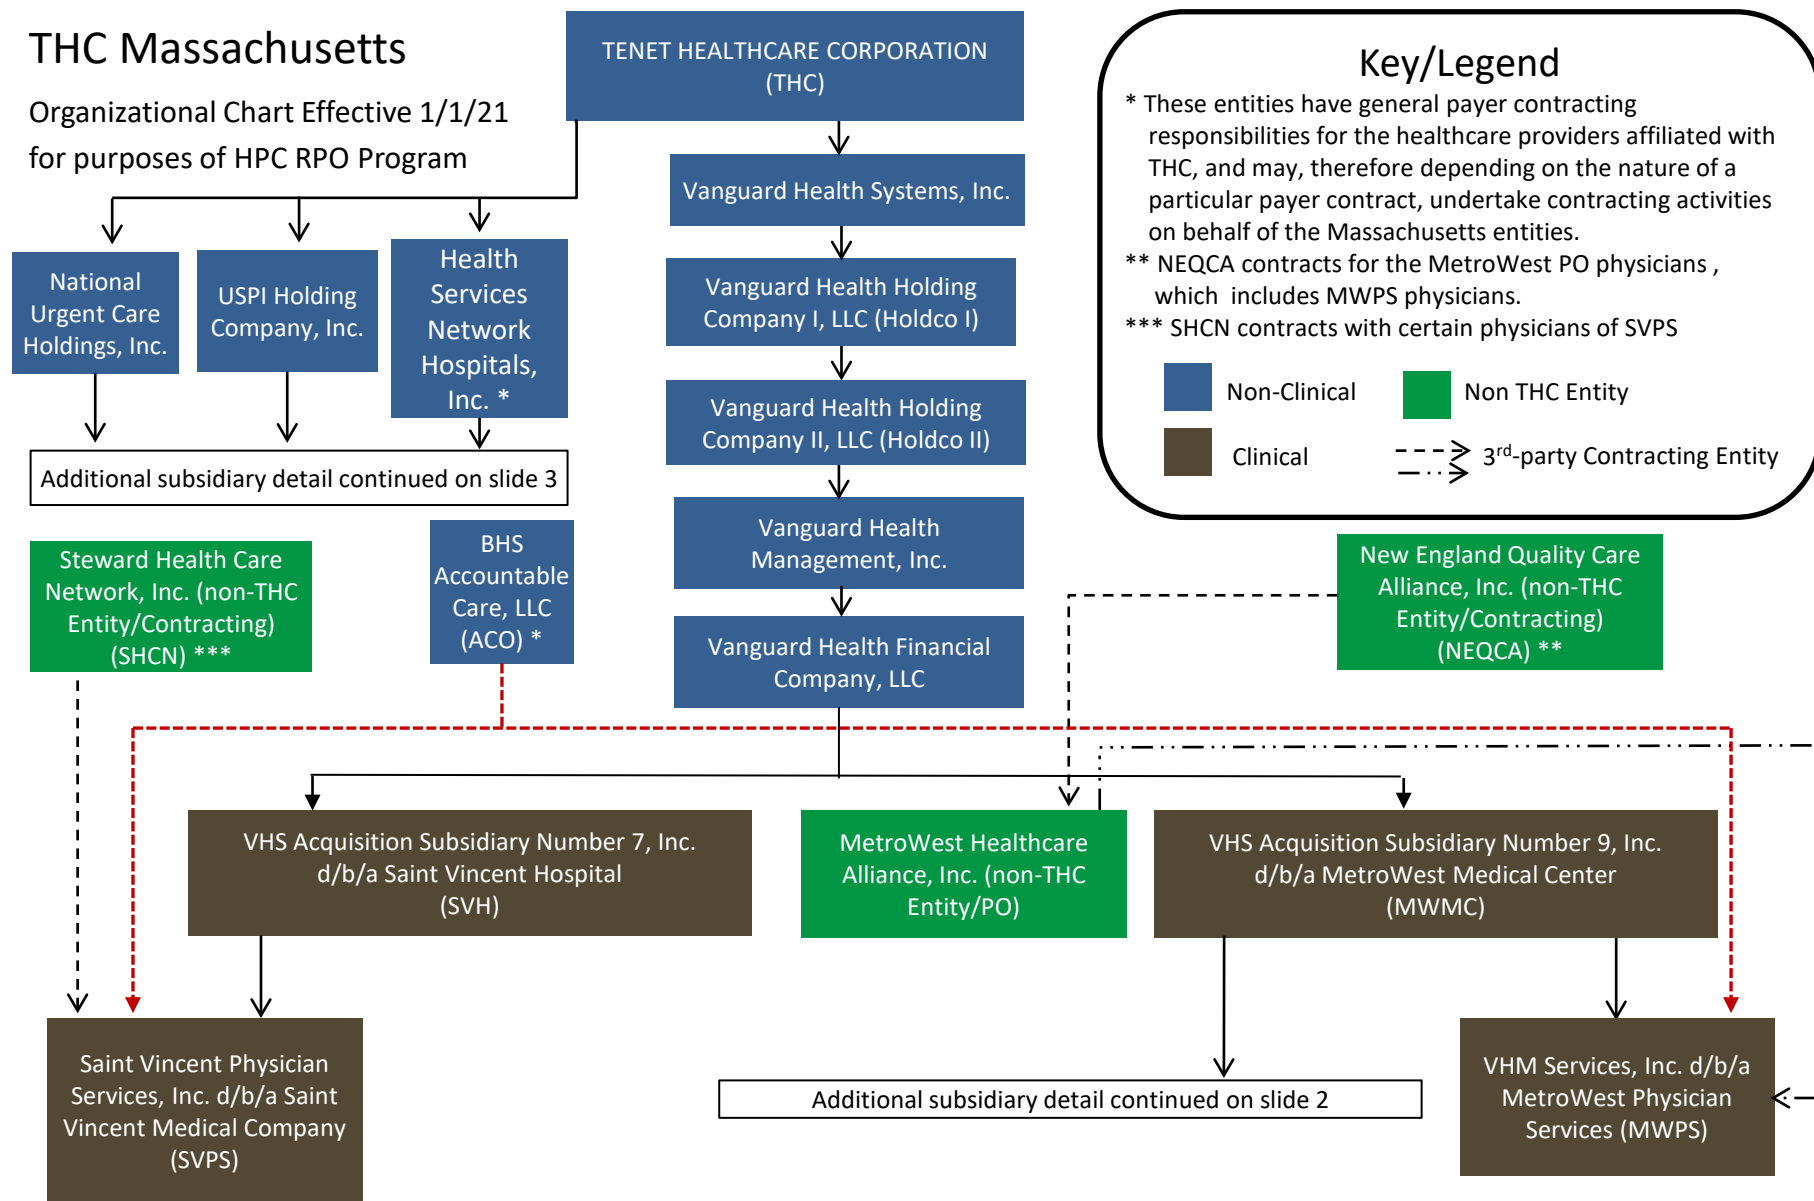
THC Massachusetts

Organizational Chart Effective 1/1/21 for purposes of HPC RPO Program

TENET HEALTHCARE CORPORATION (THC)

Key/Legend

* These entities have general payer contracting responsibilities for the healthcare providers affiliated with THC, and may, therefore depending on the nature of a particular payer contract, undertake contracting activities on behalf of the Massachusetts entities.

** NEQCA contracts for the MetroWest PO physicians , which includes MWPS physicians.

*** SHCN contracts with certain physicians of SVPS

Non-Clinical

Non THC Entity

Clinical

3$^{rd}$-party Contracting Entity

Vanguard Health Systems, Inc.

Vanguard Health Holding Company I, LLC (Holdco I)

Vanguard Health Holding Company II, LLC (Holdco II)

Vanguard Health Management, Inc.

Vanguard Health Financial Company, LLC

National Urgent Care Holdings, Inc.

USPI Holding Company, Inc.

Health Services Network Hospitals, Inc. *

Additional subsidiary detail continued on slide 3

Steward Health Care Network, Inc. (non-THC Entity/Contracting) (SHCN) ***

BHS Accountable Care, LLC (ACO) *

New England Quality Care Alliance, Inc. (non-THC Entity/Contracting) (NEQCA) **

VHS Acquisition Subsidiary Number 7, Inc. d/b/a Saint Vincent Hospital (SVH)

MetroWest Healthcare Alliance, Inc. (non-THC Entity/PO)

VHS Acquisition Subsidiary Number 9, Inc. d/b/a MetroWest Medical Center (MWMC)

Saint Vincent Physician Services, Inc. d/b/a Saint Vincent Medical Company (SVPS)

Additional subsidiary detail continued on slide 2

VHM Services, Inc. d/b/a MetroWest Physician Services (MWPS)